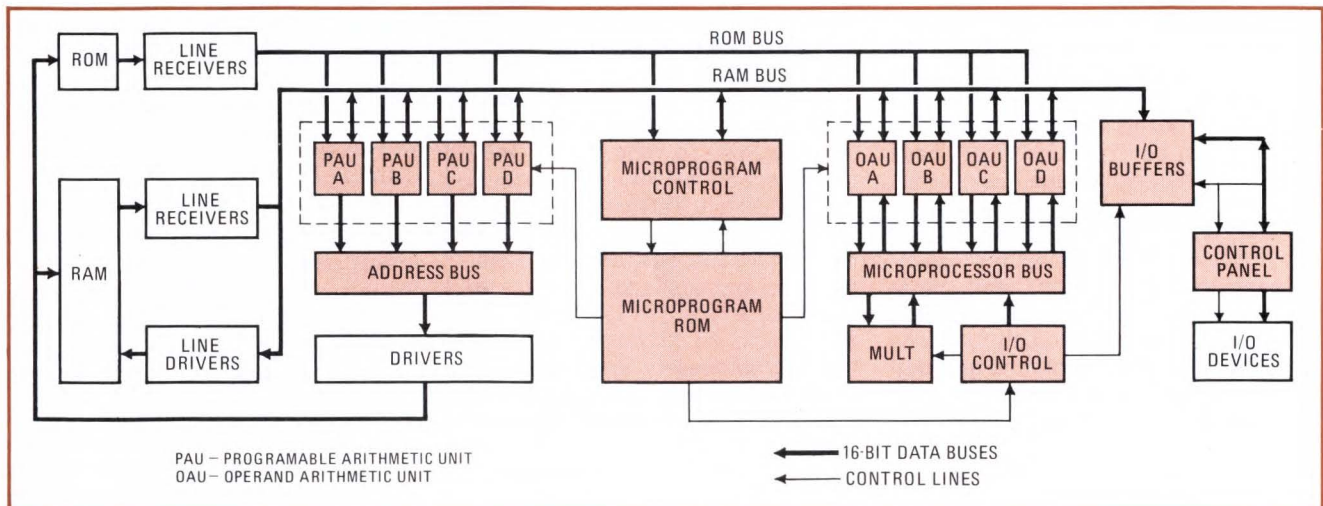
ROM
LINE RECEIVERS
ROM BUS
RAM BUS
PAU A
PAU B
PAU C
PAU D
MICROPROGRAM CONTROL
OAU A
OAU B
OAU C
OAU D
I/O BUFFERS
RAM
LINE RECEIVERS
ADDRESS BUS
MICROPROGRAM ROM
MICROPROCESSOR BUS
CONTROL PANEL
LINE DRIVERS
DRIVERS
MULT
I/O CONTROL
I/O DEVICES

PAU – PROGRAMABLE ARITHMETIC UNIT
OAU – OPERAND ARITHMETIC UNIT

16-BIT DATA BUSES
CONTROL LINES